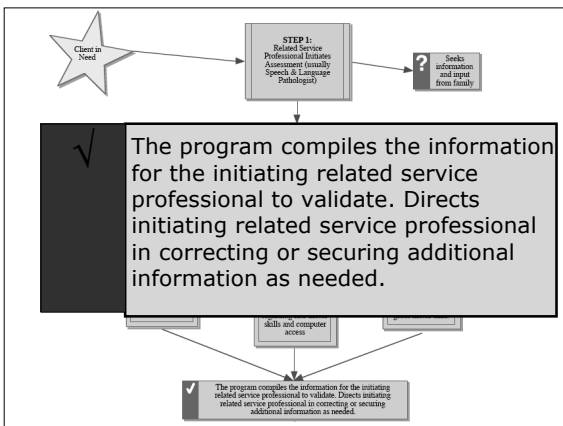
Client in Need

STEP 1:
Related Service Professional Initiates Assessment (usually Speech & Language Pathologist)

Seeks information and input from family

√

The program compiles the information for the initiating related service professional to validate. Directs initiating related service professional in correcting or securing additional information as needed.

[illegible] skills and computer access

The program compiles the information for the initiating related service professional to validate. Directs initiating related service professional in correcting or securing additional information as needed.